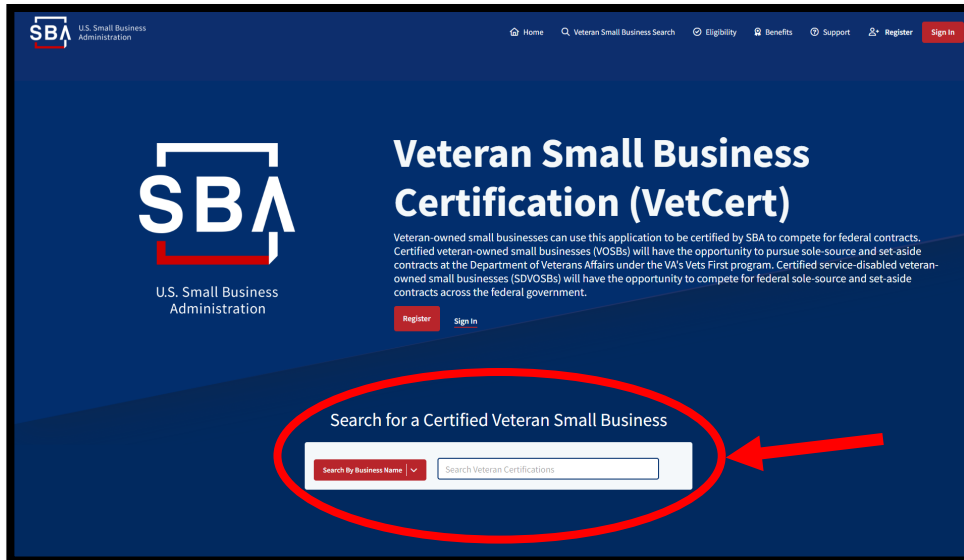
SBA U.S. Small Business Administration

Home Veteran Small Business Search Eligibility Benefits Support Register Sign In

SBA

U.S. Small Business Administration

Veteran Small Business Certification (VetCert)

Veteran-owned small businesses can use this application to be certified by SBA to compete for federal contracts. Certified veteran-owned small businesses (VOSBs) will have the opportunity to pursue sole-source and set-aside contracts at the Department of Veterans Affairs under the VA's Vets First program. Certified service-disabled veteran-owned small businesses (SDVOSBs) will have the opportunity to compete for federal sole-source and set-aside contracts across the federal government.

Register Sign In

Search for a Certified Veteran Small Business

Search By Business Name

Search Veteran Certifications